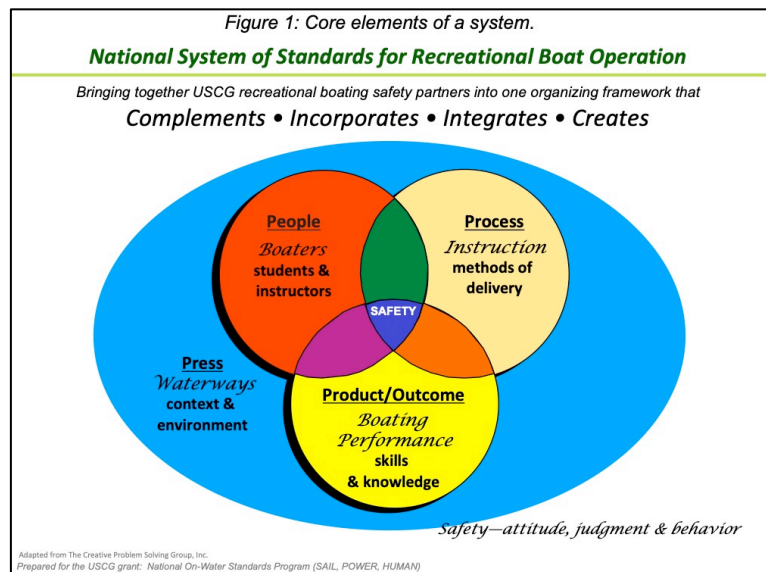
Figure 1: Core elements of a system.

National System of Standards for Recreational Boat Operation

Bringing together USCG recreational boating safety partners into one organizing framework that

Complements • Incorporates • Integrates • Creates

People
Boaters
students & instructors

Process
Instruction
methods of delivery

SAFETY

Press
Waterways
context & environment

Product/Outcome
Boating Performance
skills & knowledge

Safety—attitude, judgment & behavior

Adapted from The Creative Problem Solving Group, Inc.
Prepared for the USCG grant: National On-Water Standards Program (SAIL, POWER, HUMAN)